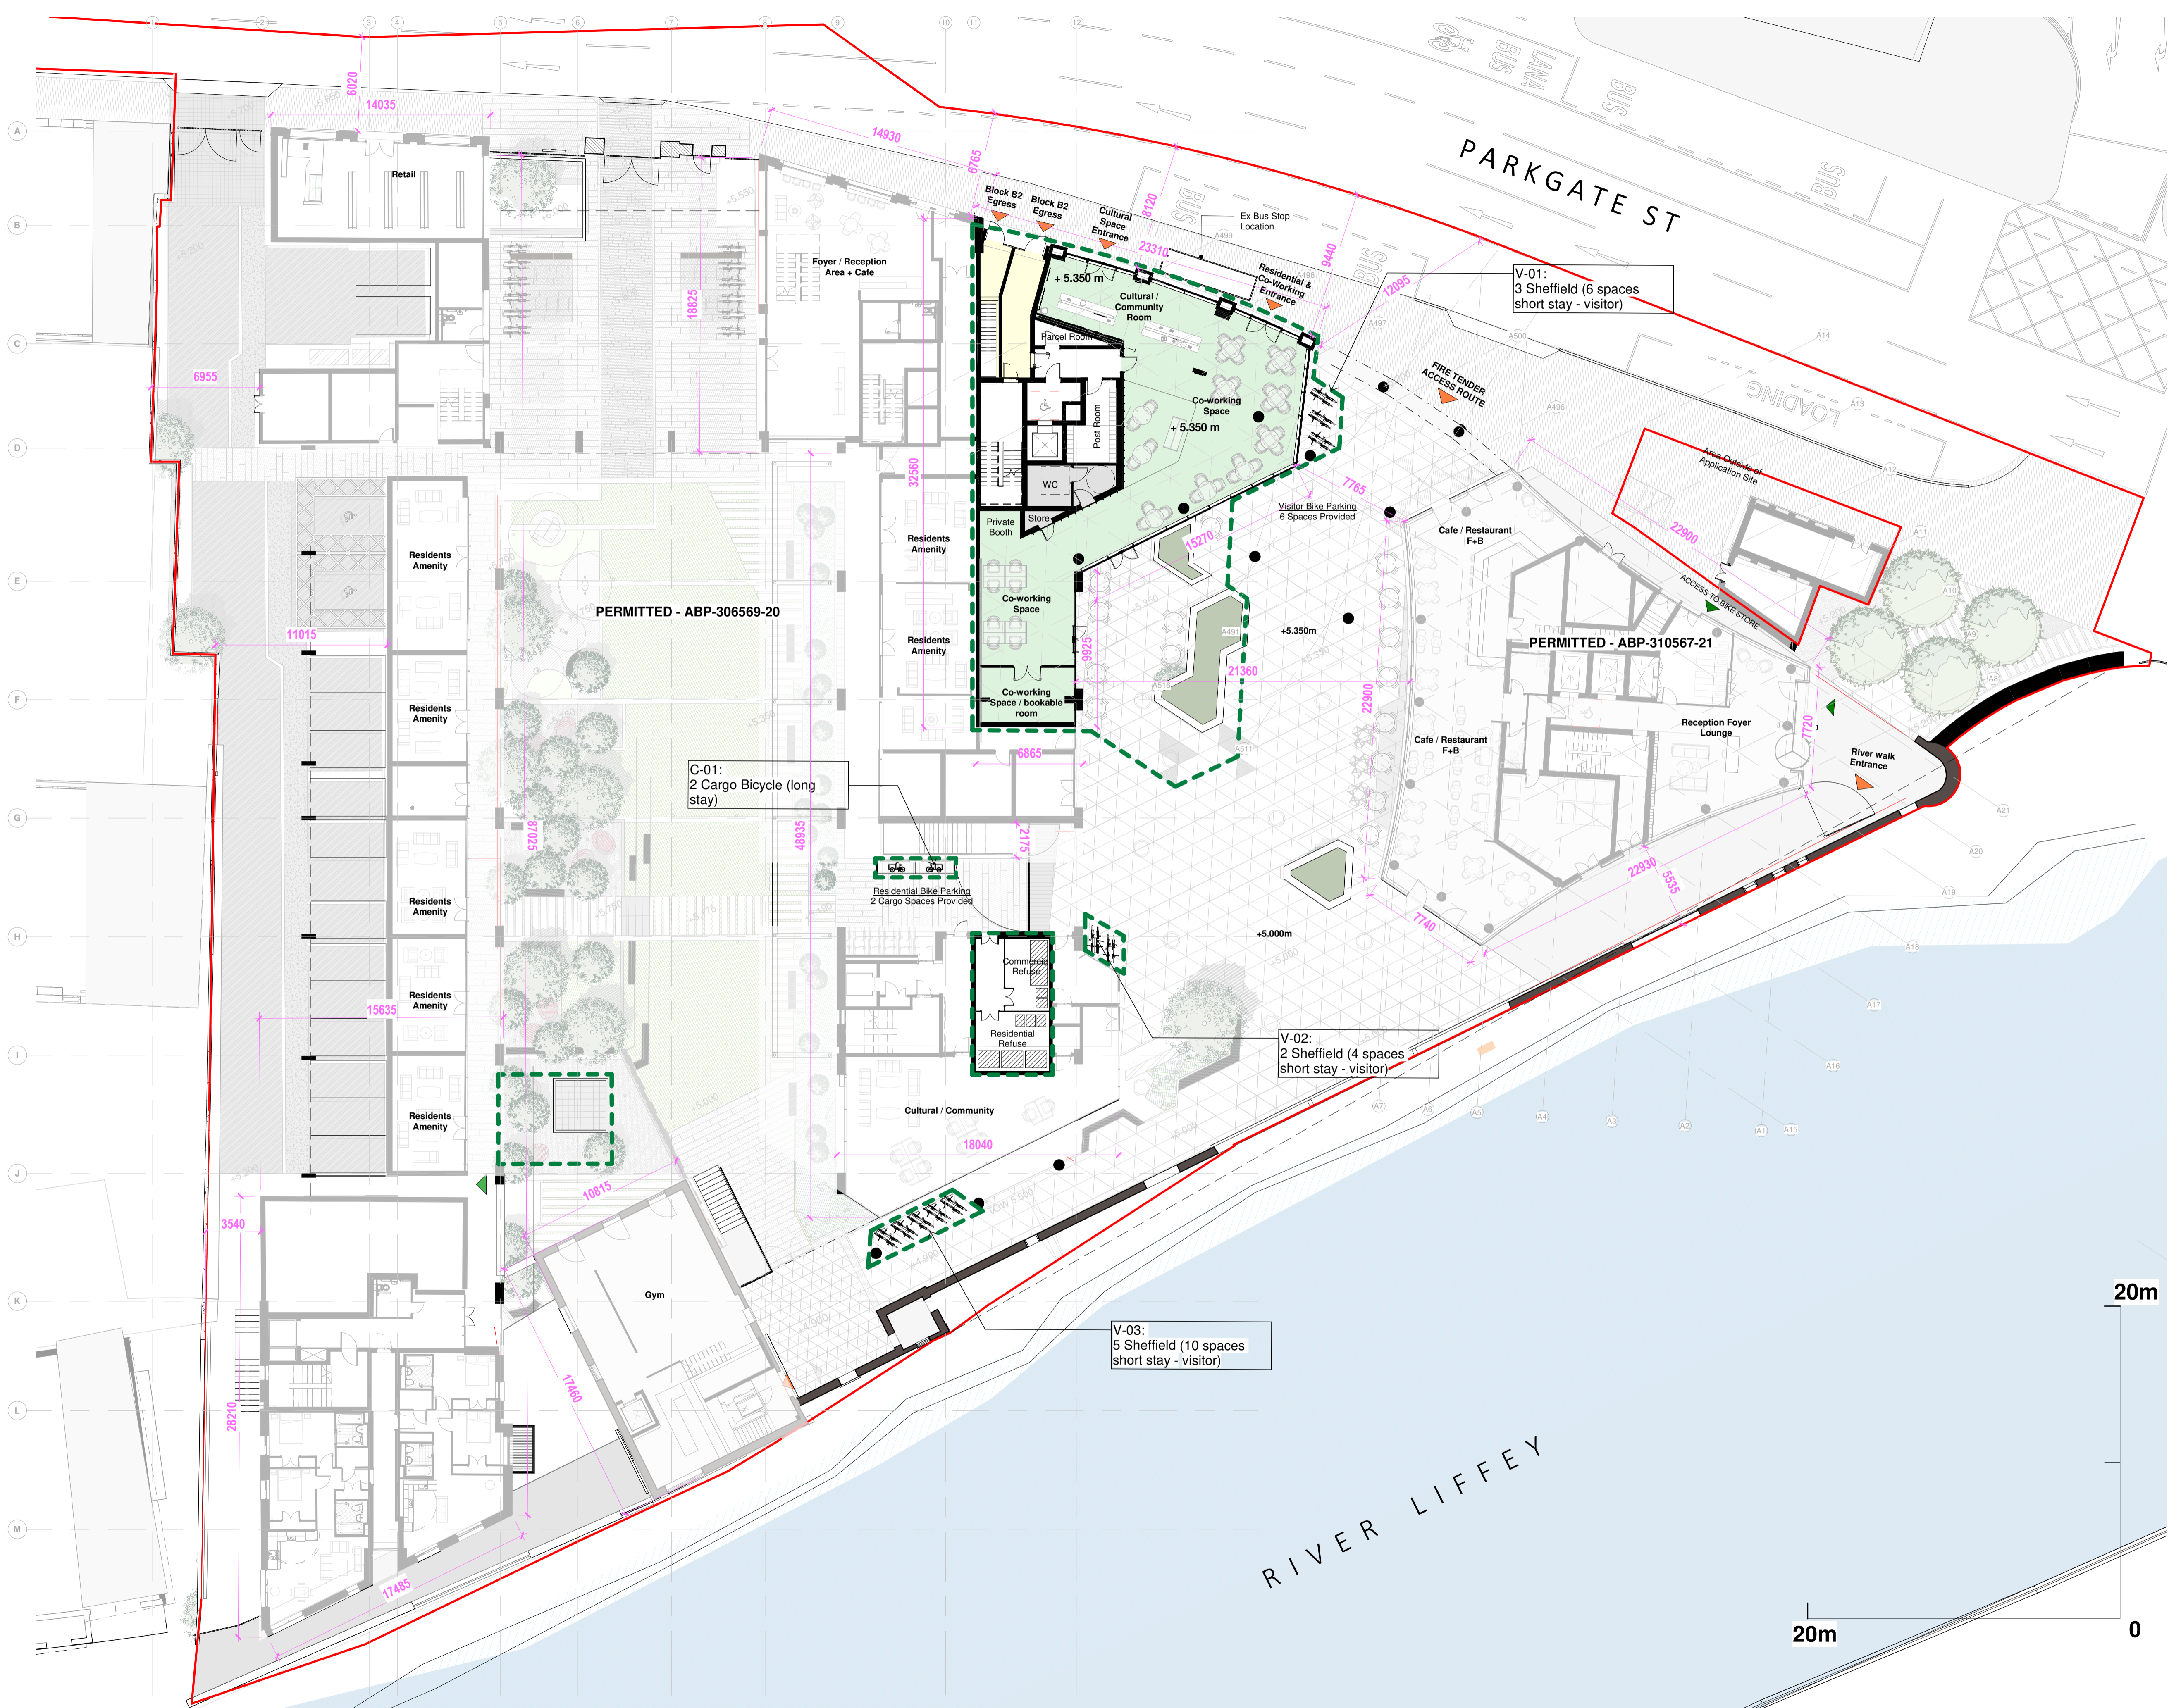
PARKGATE ST

BUS LANE
BUS
BUS
BUS
BUS
LOADING

14035
6020
14930
6765
8120
23310
9440
12095

Retail

Foyer / Reception Area + Cafe

Block B2 Egress
Block B2 Egress
Cultural Space Entrance
Ex Bus Stop Location
Residential & Co-Working Entrance

V-01:
3 Sheffield (6 spaces short stay - visitor)

+ 5.350 m
Cultural / Community Room
Parcel Room
Co-working Space
+ 5.350 m
Post Room
WC
Private Booth
Store

FIRE TENDER ACCESS ROUTE

Area Outside of Application Site

18825
6955
32560

Residents Amenity
Residents Amenity

Visitor Bike Parking
6 Spaces Provided

7765
15270
22900

Cafe / Restaurant F+B

ACCESS TO BIKE STORE

PERMITTED - ABP-306569-20

Co-working Space

11015

Residents Amenity
Residents Amenity

9925

+5.350m
21360

PERMITTED - ABP-310567-21

Co-working Space / bookable room

Residents Amenity

22900

Reception Foyer Lounge

7720

River walk Entrance

Cafe / Restaurant F+B

6865

C-01:
2 Cargo Bicycle (long stay)

87025
48935
2175

Residents Amenity

Residential Bike Parking
2 Cargo Spaces Provided

22930
5535
7740

+5.000m

Residents Amenity
15635

Commercial Refuse
Residential Refuse

V-02:
2 Sheffield (4 spaces short stay - visitor)

Residents Amenity

Cultural / Community
18040

3540
10815

Gym

V-03:
5 Sheffield (10 spaces short stay - visitor)

20m

28210
17460
17485

RIVER LIFFEY

20m
0

A
B
C
D
E
F
G
H
I
J
K
L
M